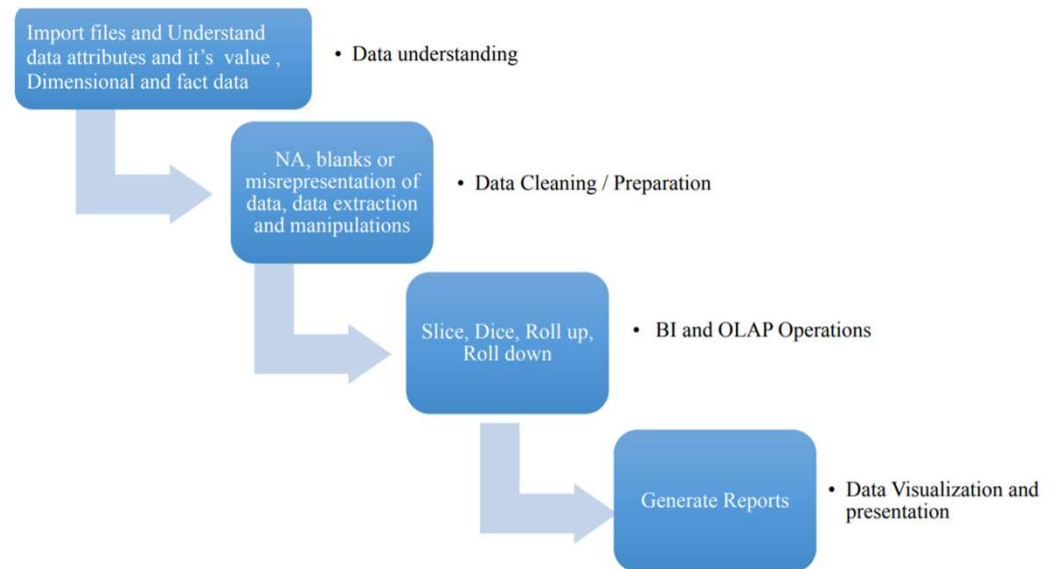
Import files and Understand data attributes and it's value , Dimensional and fact data

• Data understanding

NA, blanks or misrepresentation of data, data extraction and manipulations

• Data Cleaning / Preparation

Slice, Dice, Roll up, Roll down

• BI and OLAP Operations

Generate Reports

• Data Visualization and presentation